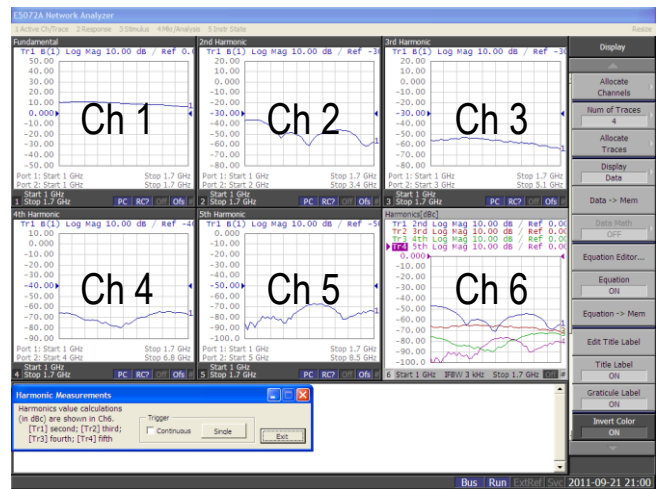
E5072A Network Analyzer

1 Active Ch/Trace 2 Response 3 Stimulus 4 Mkr/Analysis 5 Instr State

Resize

Fundamental
Tr1 B(1) Log Mag 10.00 dB / Ref 0.000 dB
50.00
40.00
30.00
20.00
10.00
0.000
-10.00
-20.00
-30.00
-40.00
-50.00
Ch 1
Port 1: Start 1 GHz Stop 1.7 GHz
Port 2: Start 1 GHz Stop 1.7 GHz
Start 1 GHz
1 Stop 1.7 GHz PC RC? Off Ofs

2nd Harmonic
Tr1 B(1) Log Mag 10.00 dB / Ref -30
20.00
10.00
0.000
-10.00
-20.00
-30.00
-40.00
-50.00
-60.00
-70.00
-80.00
Ch 2
Port 1: Start 1 GHz Stop 1.7 GHz
Port 2: Start 2 GHz Stop 3.4 GHz
Start 1 GHz
2 Stop 1.7 GHz PC RC? Off Ofs

3rd Harmonic
Tr1 B(1) Log Mag 10.00 dB / Ref -30
20.00
10.00
0.000
-10.00
-20.00
-30.00
-40.00
-50.00
-60.00
-70.00
-80.00
Ch 3
Port 1: Start 1 GHz Stop 1.7 GHz
Port 2: Start 3 GHz Stop 5.1 GHz
Start 1 GHz
3 Stop 1.7 GHz PC RC? Off Ofs

4th Harmonic
Tr1 B(1) Log Mag 10.00 dB / Ref -40
10.00
0.000
-10.00
-20.00
-30.00
-40.00
-50.00
-60.00
-70.00
-80.00
-90.00
Ch 4
Port 1: Start 1 GHz Stop 1.7 GHz
Port 2: Start 4 GHz Stop 6.8 GHz
Start 1 GHz
4 Stop 1.7 GHz PC RC? Off Ofs

5th Harmonic
Tr1 B(1) Log Mag 10.00 dB / Ref -50
0.000
-10.00
-20.00
-30.00
-40.00
-50.00
-60.00
-70.00
-80.00
-90.00
-100.0
Ch 5
Port 1: Start 1 GHz Stop 1.7 GHz
Port 2: Start 5 GHz Stop 8.5 GHz
Start 1 GHz
5 Stop 1.7 GHz PC RC? Off Ofs

Harmonics[dBc]
Tr1 2nd Log Mag 10.00 dB / Ref 0.0
Tr2 3rd Log Mag 10.00 dB / Ref 0.0
Tr3 4th Log Mag 10.00 dB / Ref 0.0
Tr4 5th Log Mag 10.00 dB / Ref 0.0
0.000
-10.00
-20.00
-30.00
-40.00
-50.00
-60.00
-70.00
-80.00
-90.00
-100.0
Ch 6
6 Start 1 GHz IFBW 3 kHz Stop 1.7 GHz Off

Display
Allocate Channels
Num of Traces
4
Allocate Traces
Display
Data
Data -> Mem
Data Math
OFF
Equation Editor...
Equation
ON
Equation -> Mem
Edit Title Label
Title Label
ON
Graticule Label
ON
Invert Color
ON

Harmonic Measurements
Harmonics value calculations (in dBc) are shown in Ch6.
[Tr1] second; [Tr2] third; [Tr3] fourth; [Tr4] fifth
Trigger
Continuous Single
Exit

Bus Run ExtRef Svc 2011-09-21 21:00